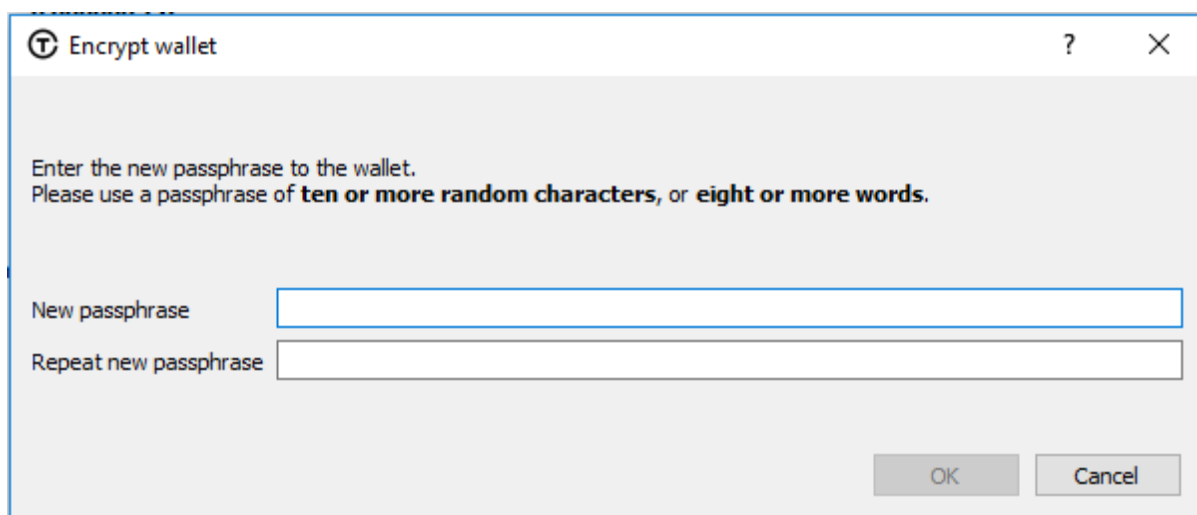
Encrypt wallet

?

X

Enter the new passphrase to the wallet.
Please use a passphrase of **ten or more random characters**, or **eight or more words**.

New passphrase

Repeat new passphrase

OK

Cancel